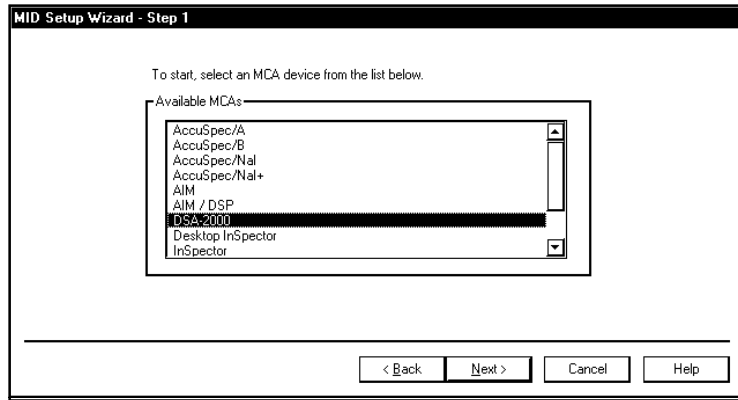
MID Setup Wizard - Step 1

To start, select an MCA device from the list below.

Available MCAs

AccuSpec/A
AccuSpec/B
AccuSpec/NaI
AccuSpec/NaI+
AIM
AIM / DSP
DSA-2000
Desktop InSpector
InSpector

< Back
Next >
Cancel
Help